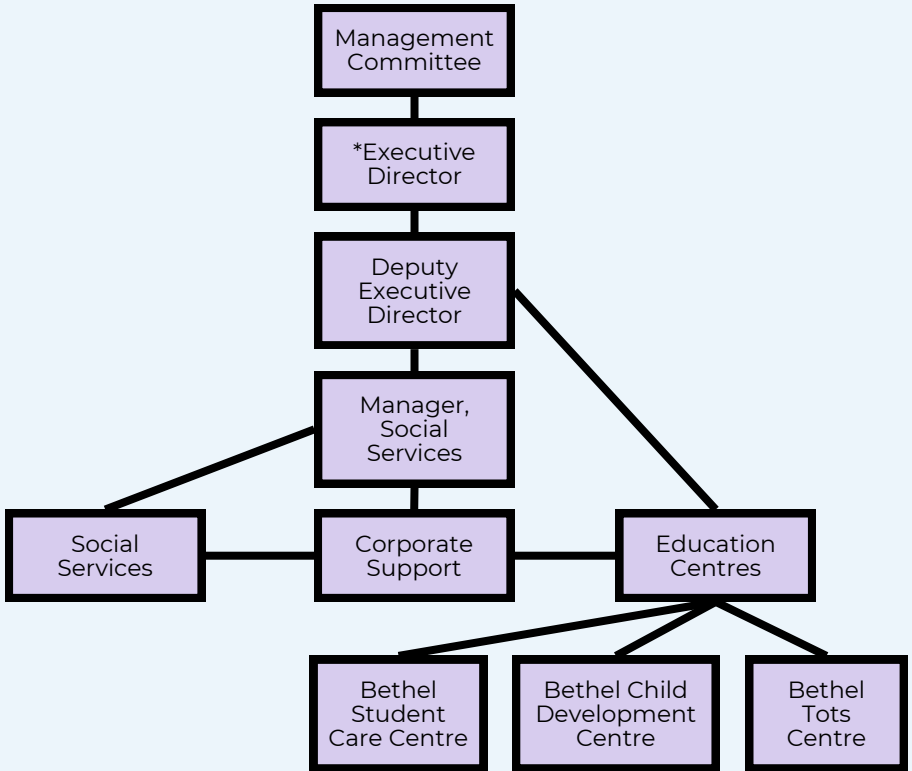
Management Committee

*Executive Director

Deputy Executive Director

Manager, Social Services

Social Services

Corporate Support

Education Centres

Bethel Student Care Centre

Bethel Child Development Centre

Bethel Tots Centre